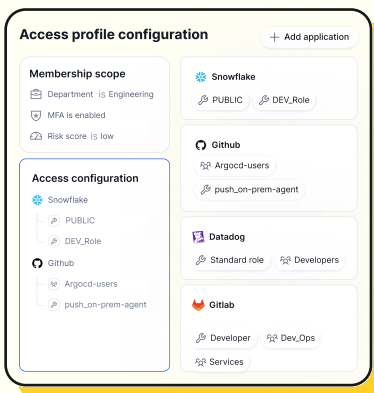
Access profile configuration

+ Add application

Membership scope

Department is Engineering

MFA is enabled

Risk score is low

Access configuration

Snowflake

PUBLIC

DEV_Role

Github

Argocd-users

push_on-prem-agent

Snowflake

PUBLIC

DEV_Role

Github

Argocd-users

push_on-prem-agent

Datadog

Standard role

Developers

Gitlab

Developer

Dev_Ops

Services